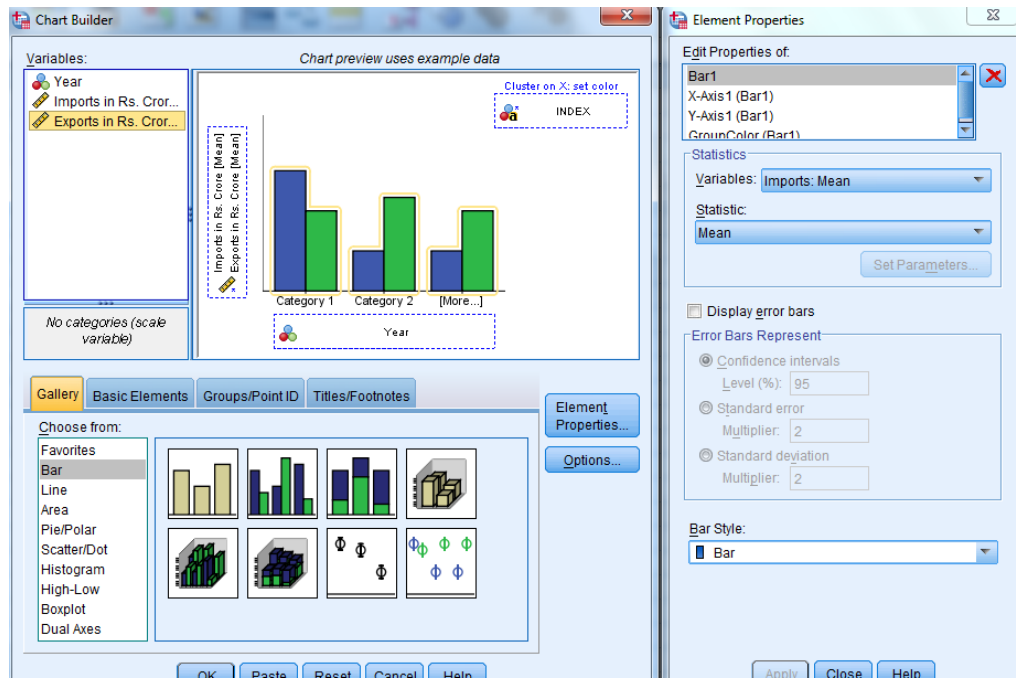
Chart Builder

Variables:
Year
Imports in Rs. Cror...
Exports in Rs. Cror...

No categories (scale variable)

Chart preview uses example data

Cluster on X: set color
INDEX

Imports in Rs. Crore [Mean]
Exports in Rs. Crore [Mean]

Category 1 Category 2 [More...]

Year

Gallery Basic Elements Groups/Point ID Titles/Footnotes

Choose from:
Favorites
Bar
Line
Area
Pie/Polar
Scatter/Dot
Histogram
High-Low
Boxplot
Dual Axes

Element Properties...
Options...

OK Paste Reset Cancel Help

Element Properties

Edit Properties of:
Bar1
X-Axis1 (Bar1)
Y-Axis1 (Bar1)
GroupColor (Bar1)

Statistics
Variables: Imports: Mean
Statistic:
Mean
Set Parameters...

Display error bars

Error Bars Represent
Confidence intervals
Level (%): 95
Standard error
Multiplier: 2
Standard deviation
Multiplier: 2

Bar Style:
Bar

Apply Close Help